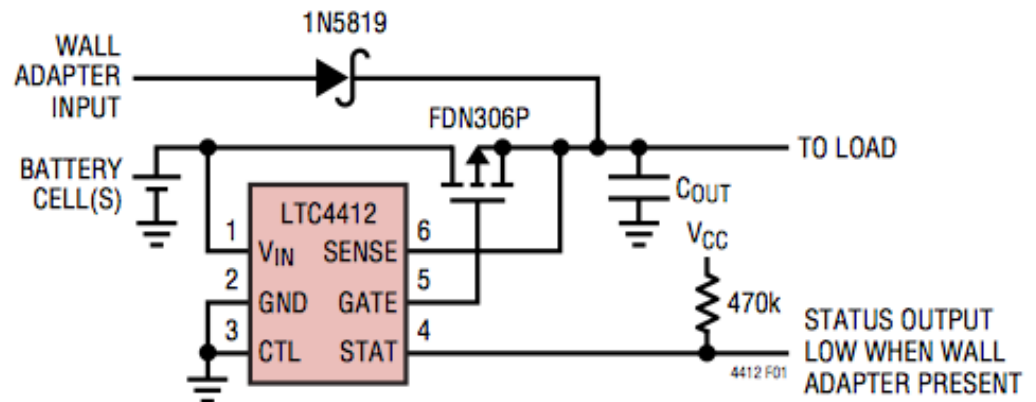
1N5819

WALL ADAPTER INPUT

FDN306P

TO LOAD

BATTERY CELL(S)

LTC4412

1 $V_{IN}$

2 GND

3 CTL

6 SENSE

5 GATE

4 STAT

$C_{OUT}$

$V_{CC}$

470k

STATUS OUTPUT LOW WHEN WALL ADAPTER PRESENT

4412 F01